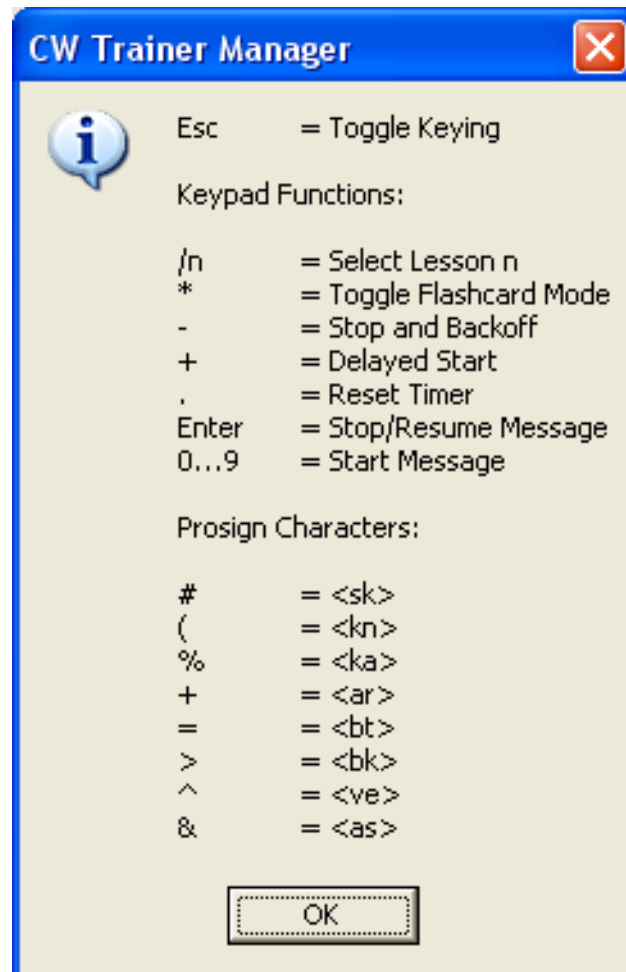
CW Trainer Manager

Esc = Toggle Keying

Keypad Functions:

/n = Select Lesson n
* = Toggle Flashcard Mode
- = Stop and Backoff
+ = Delayed Start
. = Reset Timer
Enter = Stop/Resume Message
0...9 = Start Message

Prosign Characters:

# = <sk>
( = <kn>
% = <ka>
+ = <ar>
= = <bt>
> = <bk>
^ = <ve>
& = <as>

OK